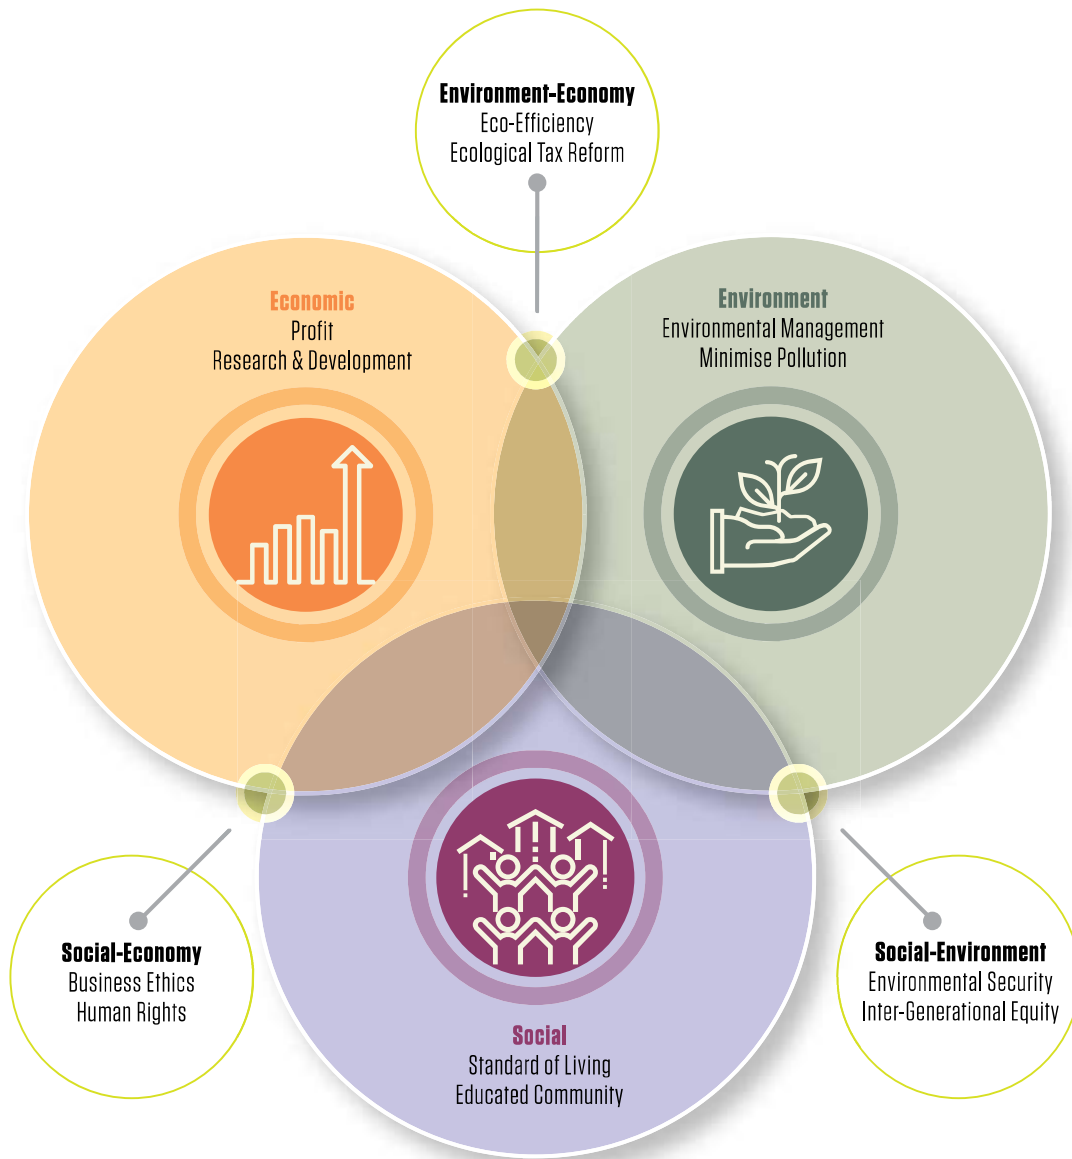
Environment-Economy
Eco-Efficiency
Ecological Tax Reform

Economic
Profit
Research & Development

Environment
Environmental Management
Minimise Pollution

Social-Economy
Business Ethics
Human Rights

Social-Environment
Environmental Security
Inter-Generational Equity

Social
Standard of Living
Educated Community